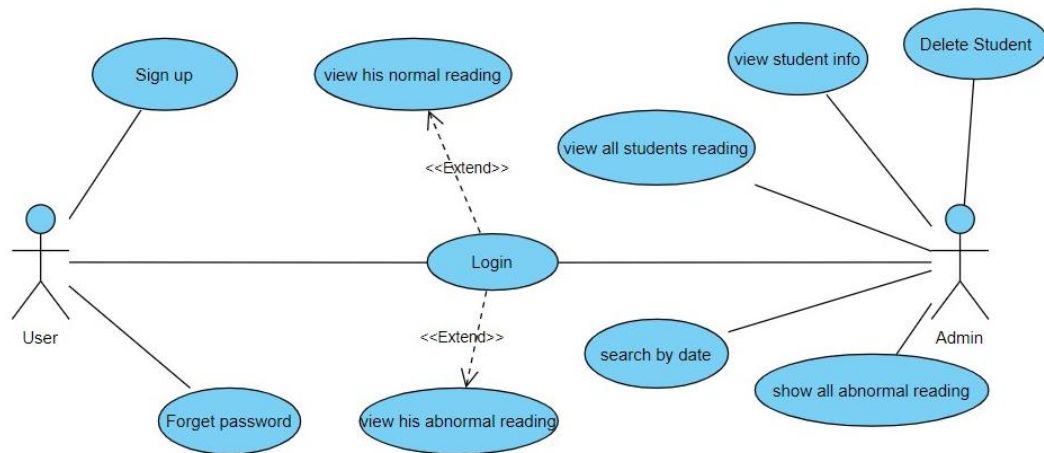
Sign up

view his normal reading

view student info

Delete Student

view all students reading

<<Extend>>

User

Login

Admin

<<Extend>>

search by date

show all abnormal reading

Forget password

view his abnormal reading